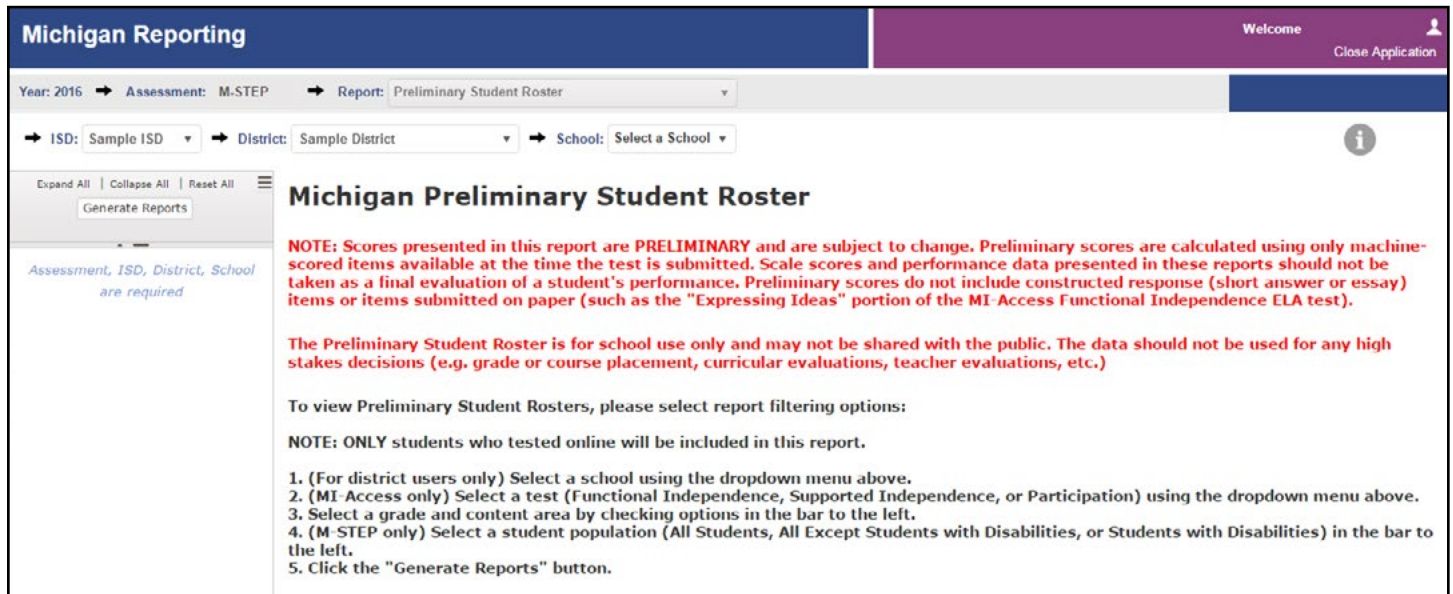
Michigan Reporting

Welcome
Close Application

Year: 2016 → Assessment: M-STEP → Report: Preliminary Student Roster

→ ISD: Sample ISD → District: Sample District → School: Select a School

Expand All | Collapse All | Reset All
Generate Reports

Assessment, ISD, District, School are required

Michigan Preliminary Student Roster

NOTE: Scores presented in this report are PRELIMINARY and are subject to change. Preliminary scores are calculated using only machine-scored items available at the time the test is submitted. Scale scores and performance data presented in these reports should not be taken as a final evaluation of a student's performance. Preliminary scores do not include constructed response (short answer or essay) items or items submitted on paper (such as the "Expressing Ideas" portion of the MI-Access Functional Independence ELA test).

The Preliminary Student Roster is for school use only and may not be shared with the public. The data should not be used for any high stakes decisions (e.g. grade or course placement, curricular evaluations, teacher evaluations, etc.)

To view Preliminary Student Rosters, please select report filtering options:

NOTE: ONLY students who tested online will be included in this report.

1. (For district users only) Select a school using the dropdown menu above.
2. (MI-Access only) Select a test (Functional Independence, Supported Independence, or Participation) using the dropdown menu above.
3. Select a grade and content area by checking options in the bar to the left.
4. (M-STEP only) Select a student population (All Students, All Except Students with Disabilities, or Students with Disabilities) in the bar to the left.
5. Click the "Generate Reports" button.